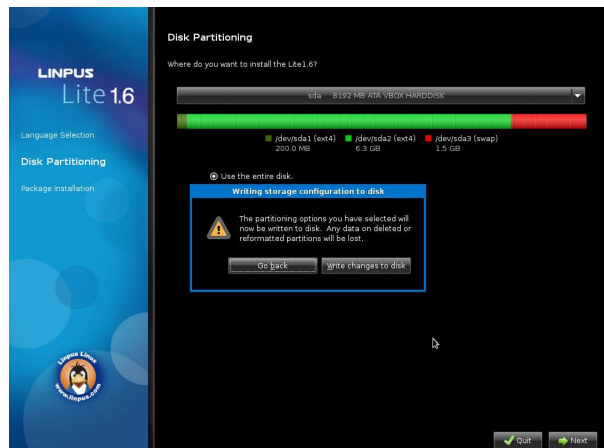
LINPUS
Lite 1.6

Language Selection

Disk Partitioning

Package Installation

Linpus Linux
www.linpus.com

Disk Partitioning

Where do you want to install the Lite1.6?

sda 8192 MB ATA VBOX HARDDISK

/dev/sda1 (ext4)
200.0 MB

/dev/sda2 (ext4)
6.3 GB

/dev/sda3 (swap)
1.5 GB

Use the entire disk.

Writing storage configuration to disk

The partitioning options you have selected will now be written to disk. Any data on deleted or reformatted partitions will be lost.

Go back

Write changes to disk

Quit

Next